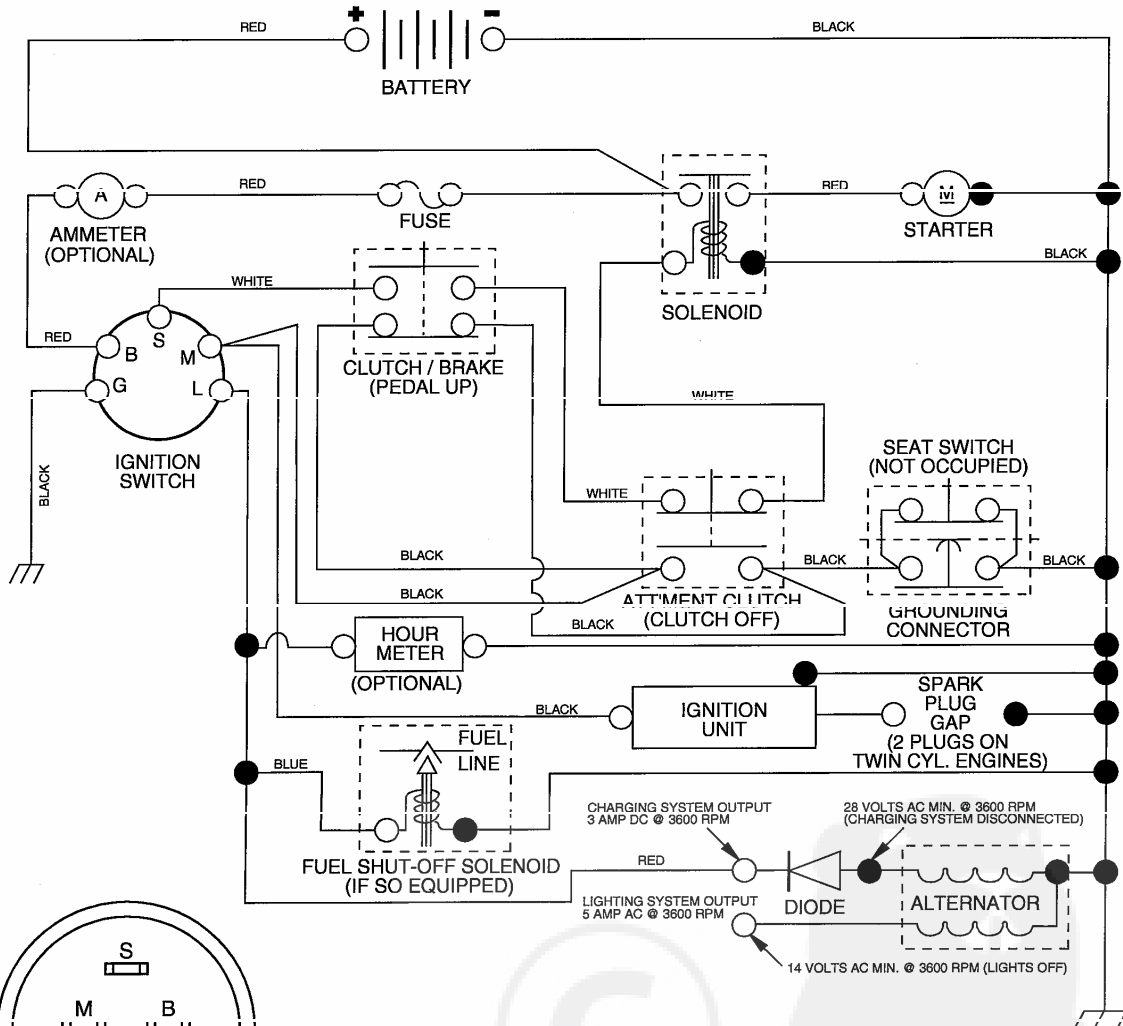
RED
+
−
BLACK
BATTERY

A
RED
FUSE
RED
M
STARTER
AMMETER (OPTIONAL)
BLACK
WHITE
SOLENOID
RED
B
S
M
G
L
CLUTCH / BRAKE (PEDAL UP)
WHITE
BLACK
IGNITION SWITCH
SEAT SWITCH (NOT OCCUPIED)
WHITE
BLACK
BLACK
BLACK
BLACK
ATT'MENT CLUTCH (CLUTCH OFF)
GROUNDING CONNECTOR
BLACK
HOUR METER (OPTIONAL)
BLACK
IGNITION UNIT
SPARK PLUG GAP (2 PLUGS ON TWIN CYL. ENGINES)
BLUE
FUEL LINE
CHARGING SYSTEM OUTPUT 3 AMP DC @ 3600 RPM
28 VOLTS AC MIN. @ 3600 RPM (CHARGING SYSTEM DISCONNECTED)
FUEL SHUT-OFF SOLENOID (IF SO EQUIPPED)
RED
LIGHTING SYSTEM OUTPUT 5 AMP AC @ 3600 RPM
DIODE
ALTERNATOR
14 VOLTS AC MIN. @ 3600 RPM (LIGHTS OFF)
S
M
B